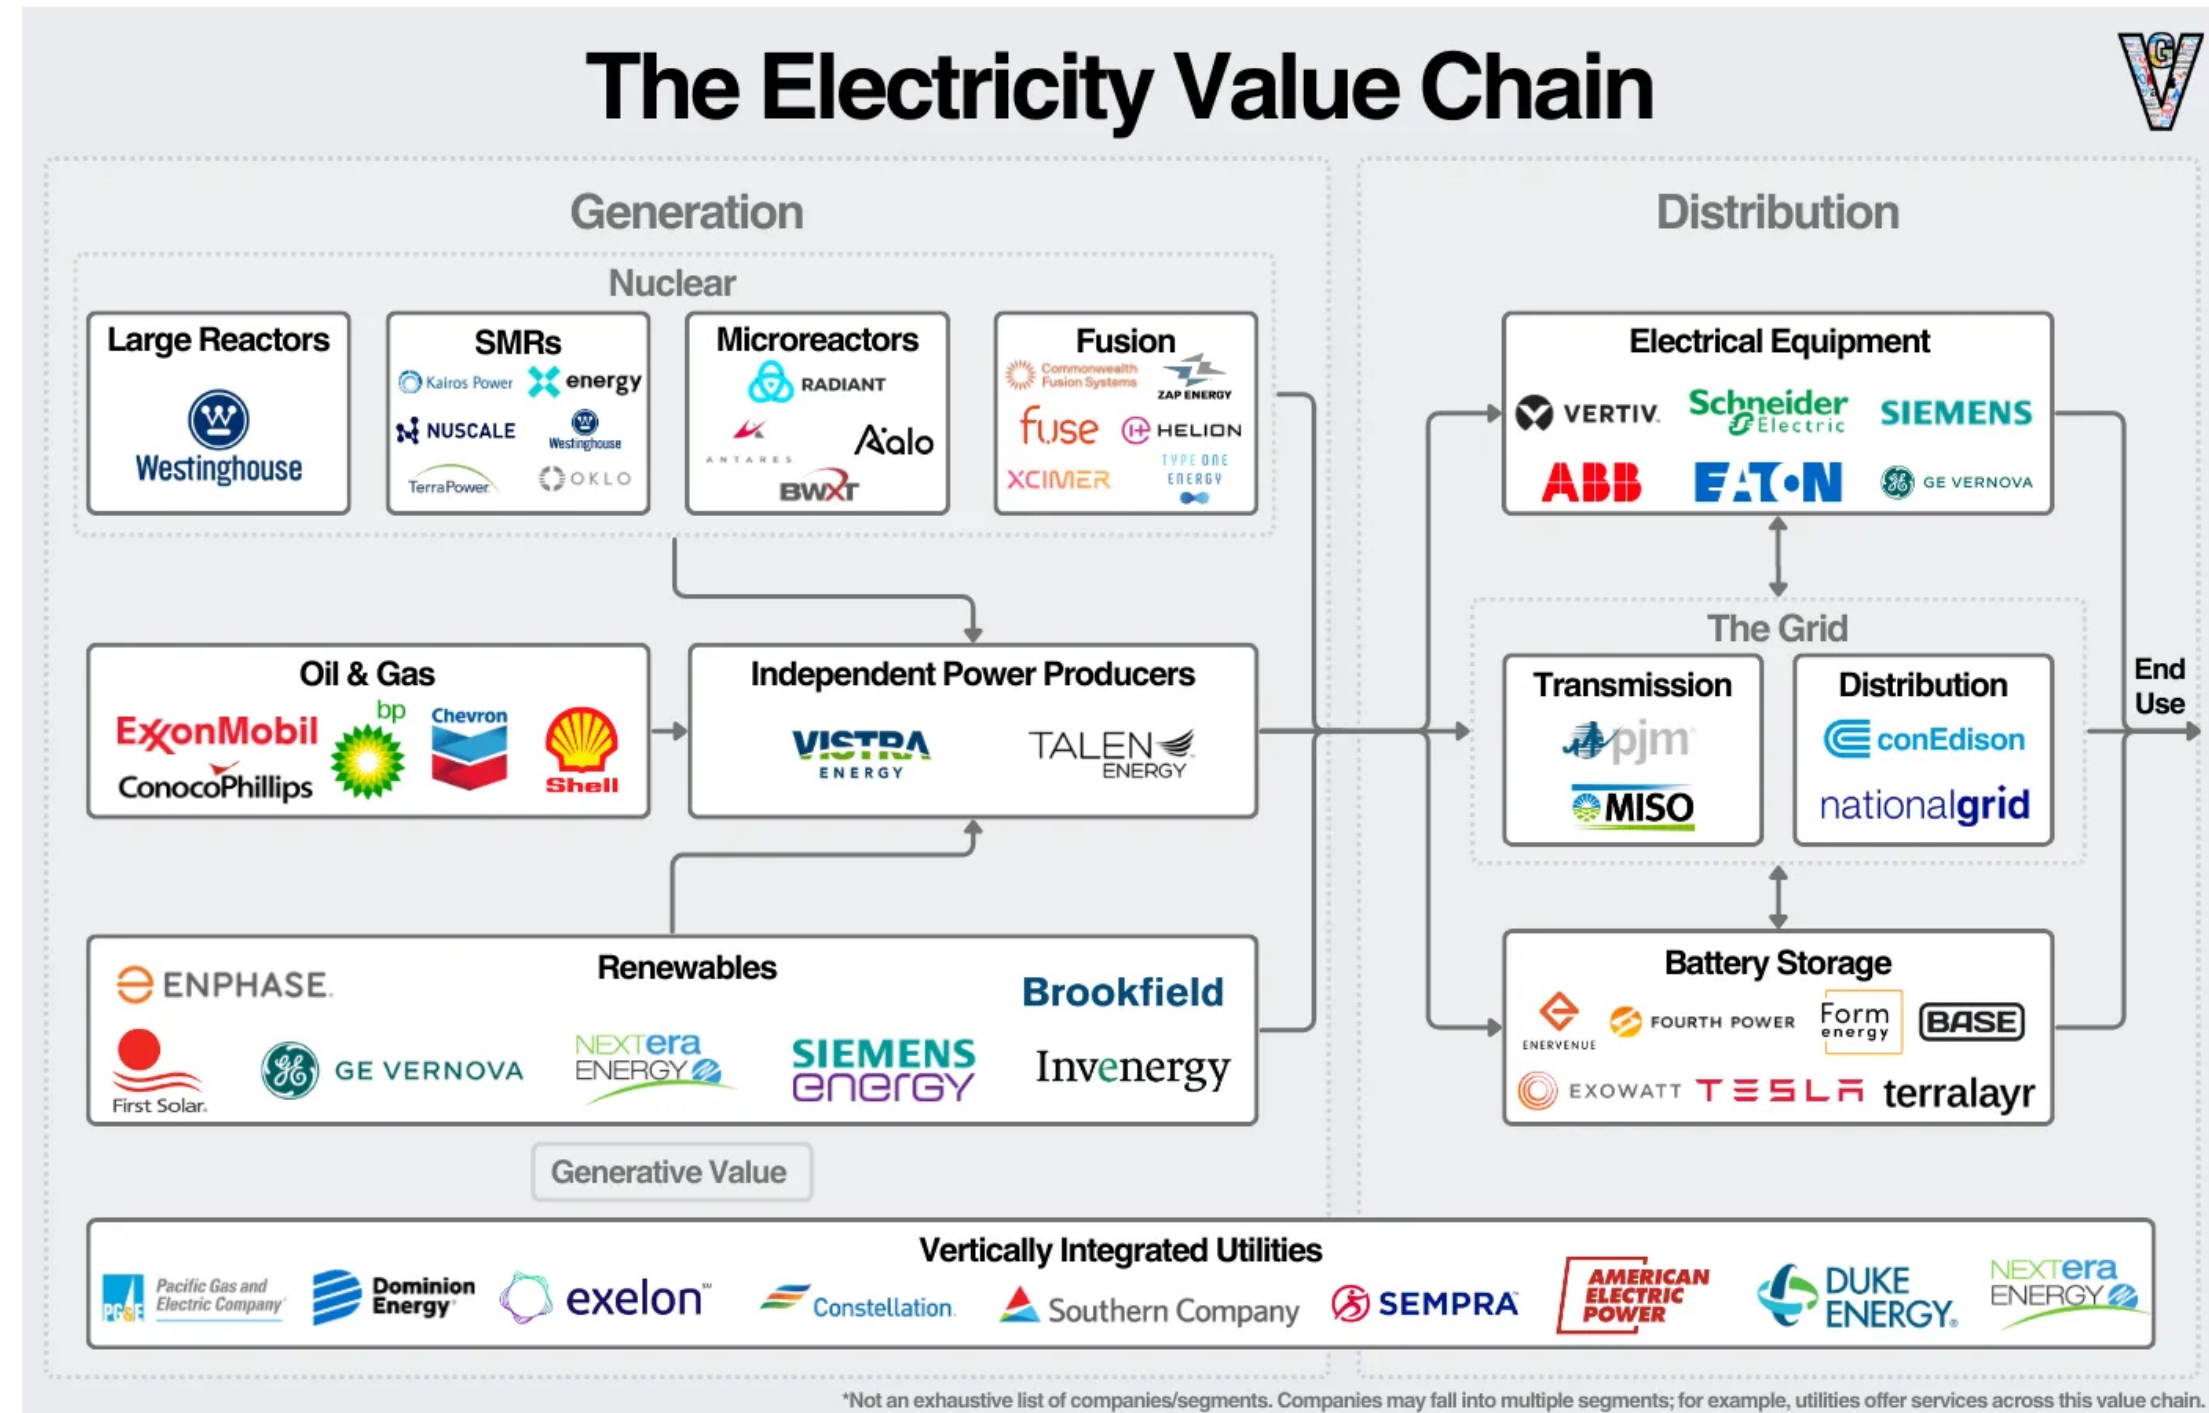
The Electricity Value Chain

GV

Generation

Nuclear

Large Reactors
Westinghouse

SMRs
Kairos Power
X energy
NUSCALE
Westinghouse
TerraPower
OKLO

Microreactors
RADIANT
ANTARES
Aalo
BWXT

Fusion
Commonwealth Fusion Systems
ZAP ENERGY
fuse
HELION
XCIMER
TYPE ONE ENERGY

Oil & Gas
ExxonMobil
bp
Chevron
Shell
ConocoPhillips

Independent Power Producers
VISTRA ENERGY
TALEN ENERGY

Renewables
ENPHASE.
Brookfield
First Solar.
GE VERNOVA
NEXTera ENERGY
SIEMENS energy
Invenergy

Generative Value

Distribution

Electrical Equipment
VERTIV.
Schneider Electric
SIEMENS
ABB
EATON
GE VERNOVA

The Grid

Transmission
pjm
MISO

Distribution
conEdison
nationalgrid

End Use

Battery Storage
ENERVENUE
FOURTH POWER
Form energy
BASE
EXOWATT
TESLA
terralayr

Vertically Integrated Utilities
PG&E Pacific Gas and Electric Company
Dominion Energy
exelon
Constellation.
Southern Company
SEMPRA
AMERICAN ELECTRIC POWER
DUKE ENERGY.
NEXTera ENERGY

*Not an exhaustive list of companies/segments. Companies may fall into multiple segments; for example, utilities offer services across this value chain.